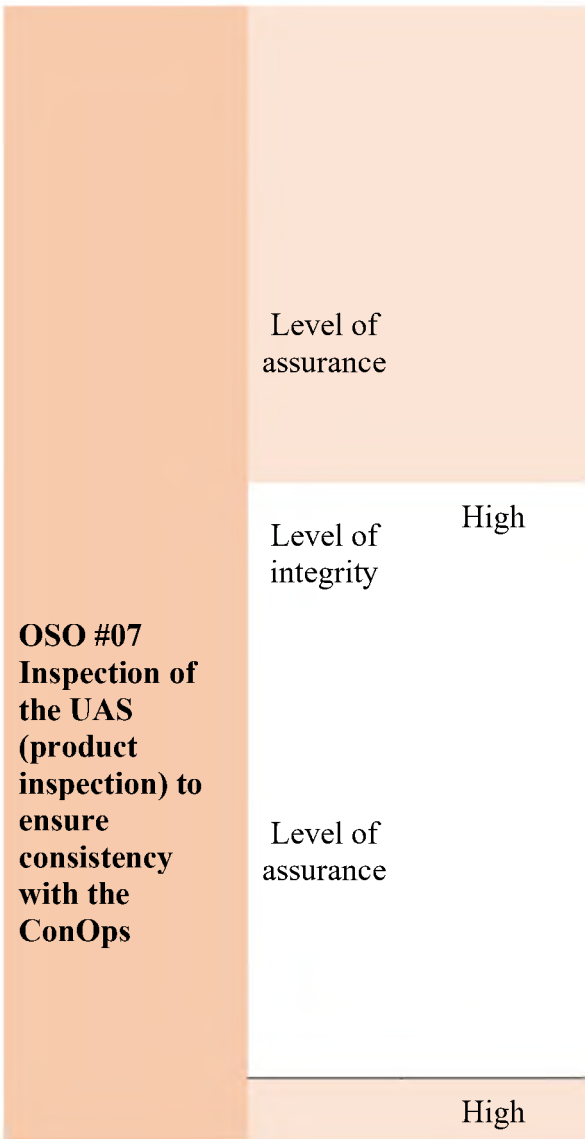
| | | |
|---|---|---|
| | Level of assurance | |
| OSO #07 Inspection of the UAS (product inspection) to ensure consistency with the ConOps | Level of integrity | High |
| | Level of assurance | |
| | | High |